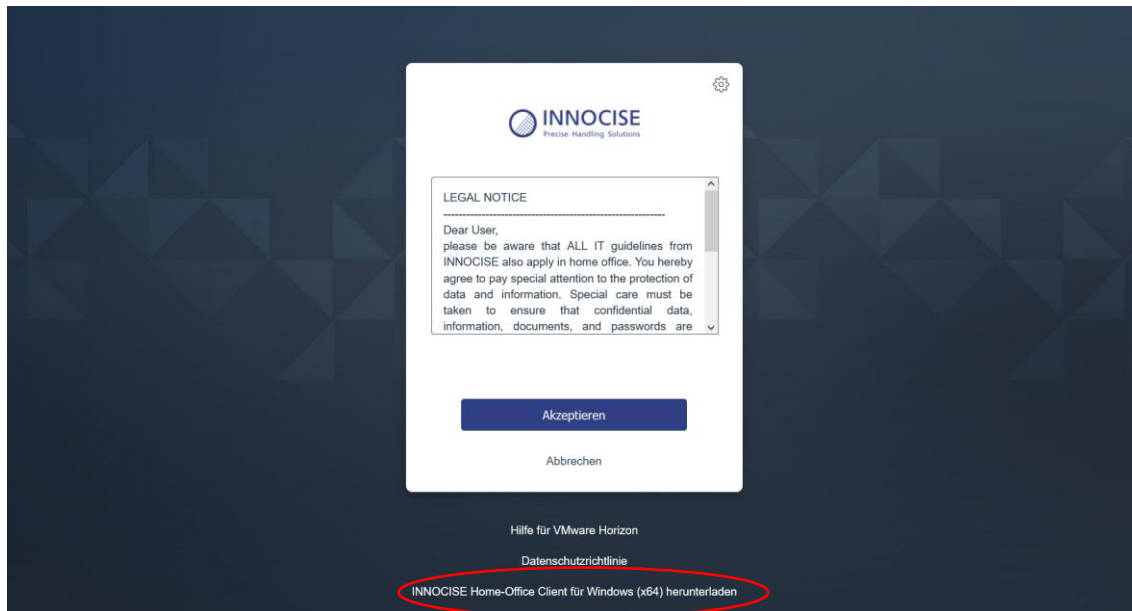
INNOCISE
Precise Handling Solutions

LEGAL NOTICE
------------------------------------------------------------
Dear User,
please be aware that ALL IT guidelines from INNOCISE also apply in home office. You hereby agree to pay special attention to the protection of data and information. Special care must be taken to ensure that confidential data, information, documents, and passwords are

Akzeptieren

Abbrechen

Hilfe für VMware Horizon

Datenschutzrichtlinie

INNOCISE Home-Office Client für Windows (x64) herunterladen